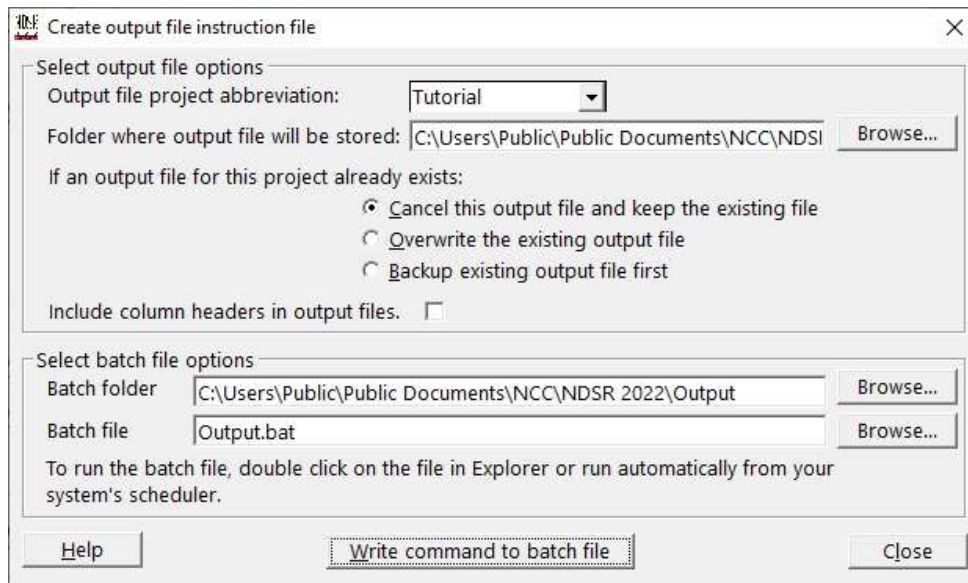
Create output file instruction file

Select output file options
Output file project abbreviation: Tutorial
Folder where output file will be stored: C:\Users\Public\Public Documents\NCC\NDSI
Browse...
If an output file for this project already exists:
Cancel this output file and keep the existing file
Overwrite the existing output file
Backup existing output file first
Include column headers in output files.

Select batch file options
Batch folder C:\Users\Public\Public Documents\NCC\NDSR 2022\Output
Browse...
Batch file Output.bat
Browse...
To run the batch file, double click on the file in Explorer or run automatically from your system's scheduler.

Help
Write command to batch file
Close